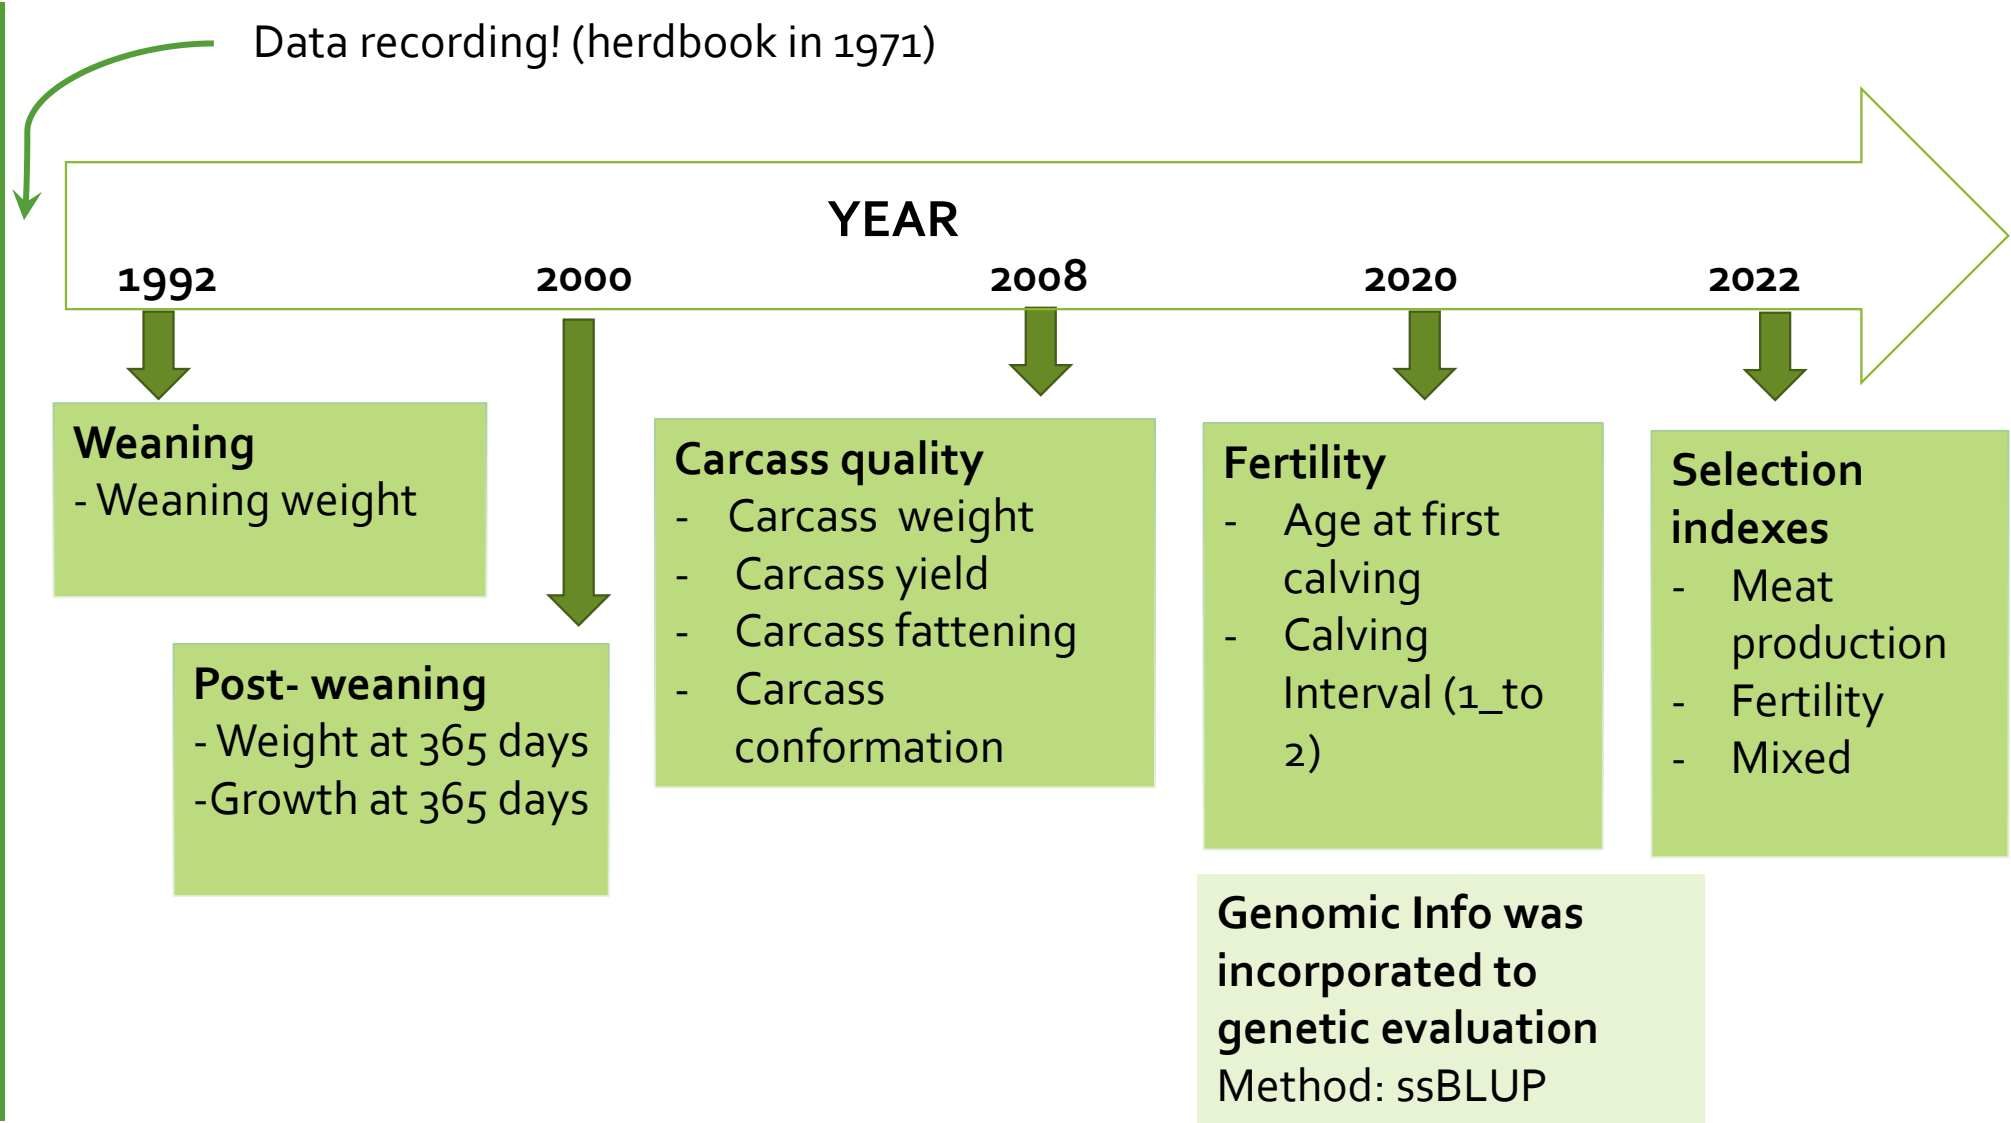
Data recording! (herdbook in 1971)

YEAR

1992

2000

2008

2020

2022

Weaning
- Weaning weight

Post- weaning
- Weight at 365 days
-Growth at 365 days

Carcass quality
- Carcass weight
- Carcass yield
- Carcass fattening
- Carcass conformation

Fertility
- Age at first calving
- Calving Interval (1_to 2)

Selection indexes
- Meat production
- Fertility
- Mixed

Genomic Info was incorporated to genetic evaluation
Method: ssBLUP